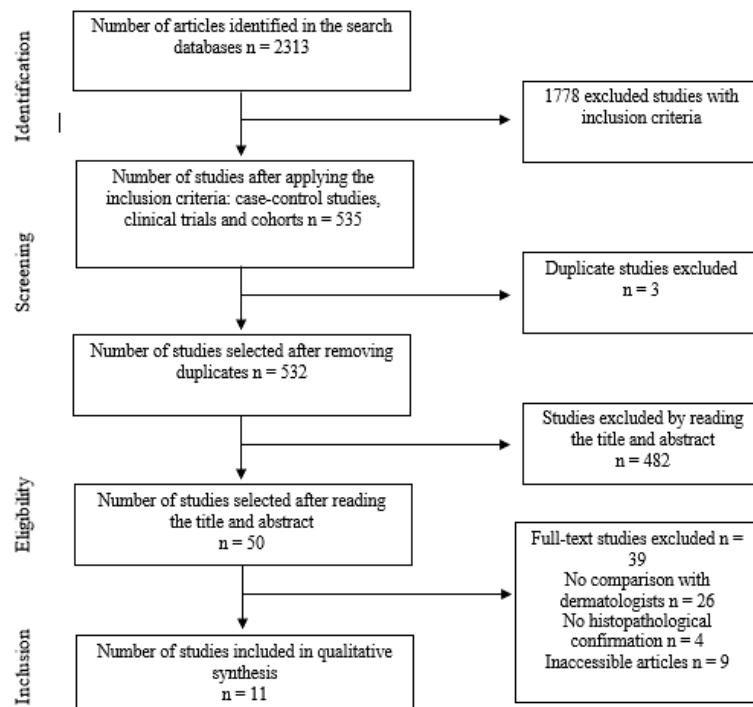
Identification

Number of articles identified in the search databases n = 2313

1778 excluded studies with inclusion criteria

Screening

Number of studies after applying the inclusion criteria: case-control studies, clinical trials and cohorts n = 535

Duplicate studies excluded n = 3

Number of studies selected after removing duplicates n = 532

Studies excluded by reading the title and abstract n = 482

Eligibility

Number of studies selected after reading the title and abstract n = 50

Full-text studies excluded n = 39
No comparison with dermatologists n = 26
No histopathological confirmation n = 4
Inaccessible articles n = 9

Inclusion

Number of studies included in qualitative synthesis n = 11